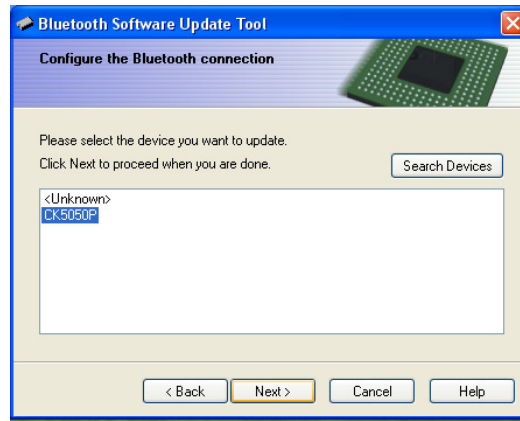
Bluetooth Software Update Tool

Configure the Bluetooth connection

Please select the device you want to update.
Click Next to proceed when you are done.

Search Devices

<Unknown>
CK5050P

< Back
Next >
Cancel
Help